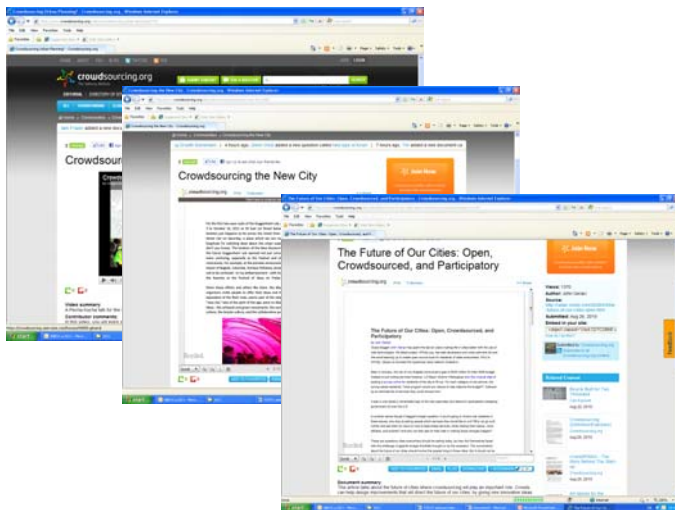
Crowdsourcing Urban Planning? | Crowdsourcing.org - Windows Internet Explorer

crowdsourcing.org

Crowdsourcing the New City | Crowdsourcing.org - Windows Internet Explorer

Crowdsourcing the New City

crowdsourcing.org

Video summary

Contributor comments

The Future of Our Cities: Open, Crowdsourced, and Participatory | Crowdsourcing.org - Windows Internet Explorer

The Future of Our Cities: Open, Crowdsourced, and Participatory

crowdsourcing.org

Join Now

The Future of Our Cities: Open, Crowdsourced, and Participatory

Scribd

Document summary

Related Content

Feedback

start

Internet